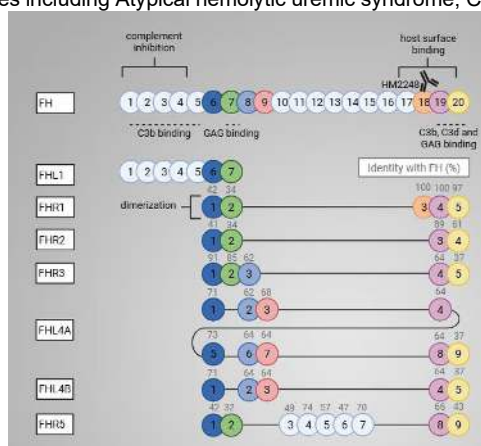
es including Atypical hemolytic uremic syndrome, C

complement inhibition

host surface binding

HM2248

FH

1 2 3 4 5 6 7 8 9 10 11 12 13 14 15 16 17 18 19 20

C3b binding

GAG binding

C3b, C3d and GAG binding

FHL1

1 2 3 4 5 6 7

Identity with FH (%)

FHR1

42 34

100 100 97

dimerization

1 2

3 4 5

FHR2

41 34

89 61

1 2

3 4

FHR3

91 85 62

64 37

1 2 3

4 5

FHL4A

71

62 68

64

1

2 3

4

73

64 64

64 37

5

6 7

8 9

FHL4B

71

64 64

64 37

1

2 3

4 5

FHR5

42 32

49 74 57 47 70

65 43

1 2

3 4 5 6 7

8 9